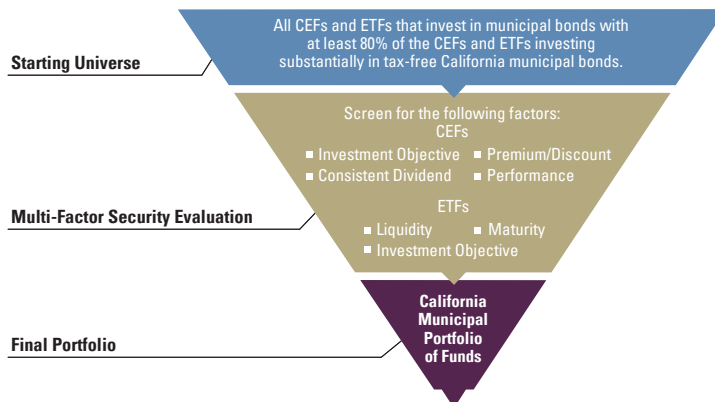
Starting Universe

All CEFs and ETFs that invest in municipal bonds with at least 80% of the CEFs and ETFs investing substantially in tax-free California municipal bonds.

Multi-Factor Security Evaluation

Screen for the following factors:

CEFs

■ Investment Objective ■ Premium/Discount

■ Consistent Dividend ■ Performance

ETFs

■ Liquidity ■ Maturity

■ Investment Objective

Final Portfolio

California Municipal Portfolio of Funds